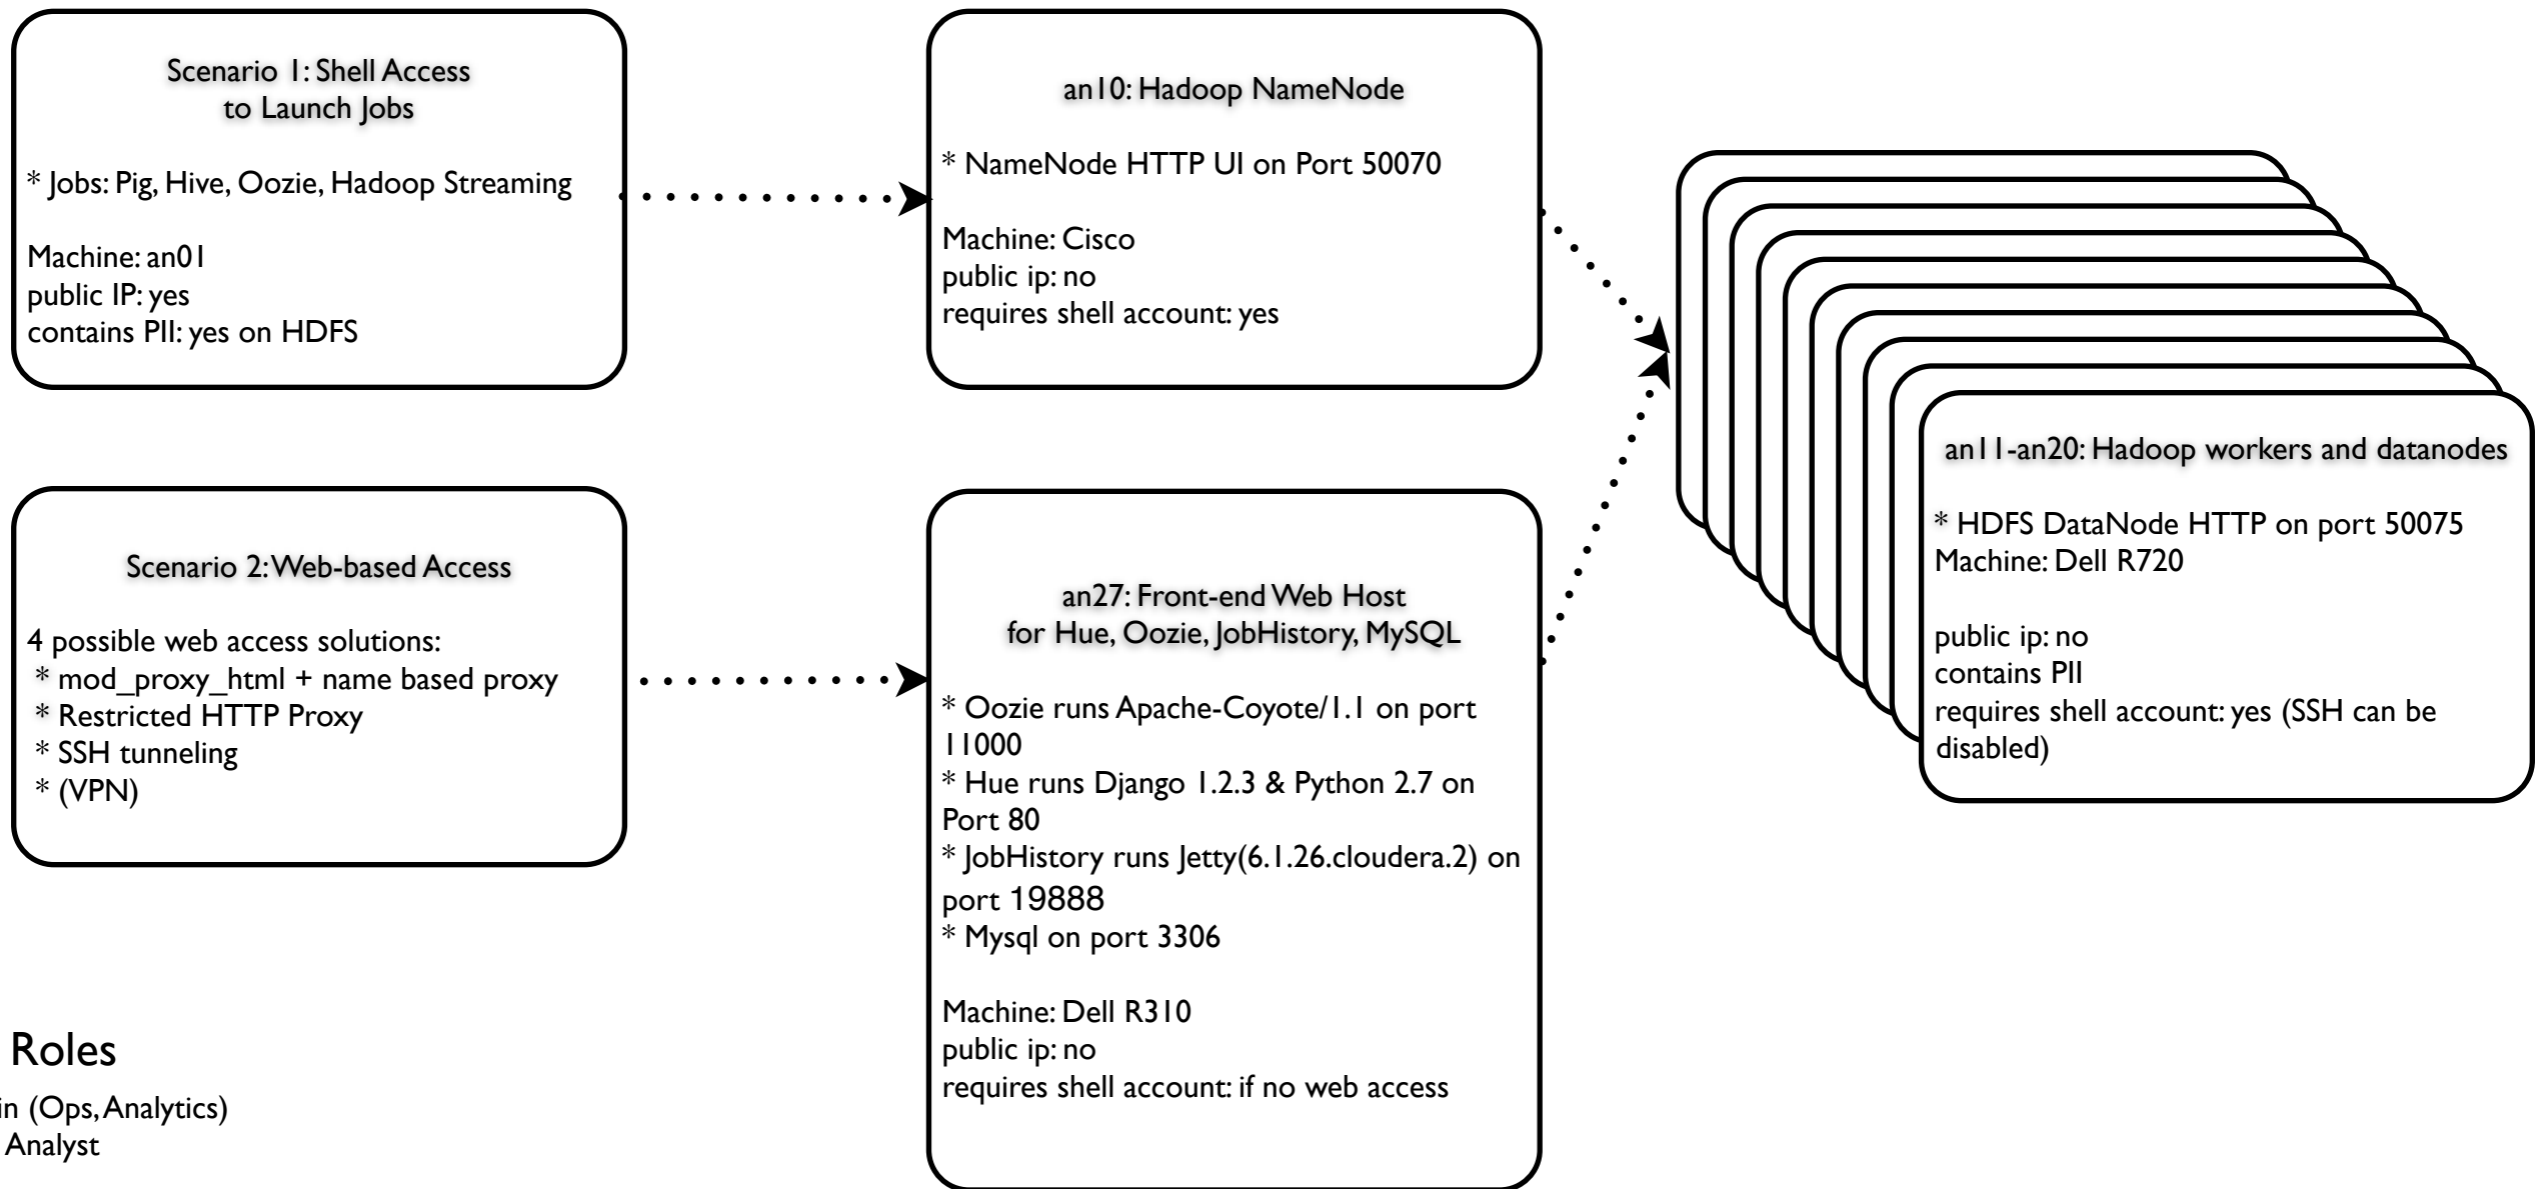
Scenario 1: Shell Access to Launch Jobs

* Jobs: Pig, Hive, Oozie, Hadoop Streaming

Machine: an01
public IP: yes
contains PII: yes on HDFS

an10: Hadoop NameNode

* NameNode HTTP UI on Port 50070

Machine: Cisco
public ip: no
requires shell account: yes

an11-an20: Hadoop workers and datanodes

* HDFS DataNode HTTP on port 50075
Machine: Dell R720

public ip: no
contains PII
requires shell account: yes (SSH can be disabled)

Scenario 2: Web-based Access

4 possible web access solutions:
* mod_proxy_html + name based proxy
* Restricted HTTP Proxy
* SSH tunneling
* (VPN)

an27: Front-end Web Host for Hue, Oozie, JobHistory, MySQL

* Oozie runs Apache-Coyote/1.1 on port 11000
* Hue runs Django 1.2.3 & Python 2.7 on Port 80
* JobHistory runs Jetty(6.1.26.cloudera.2) on port 19888
* Mysql on port 3306

Machine: Dell R310
public ip: no
requires shell account: if no web access

Roles
in (Ops, Analytics)
Analyst